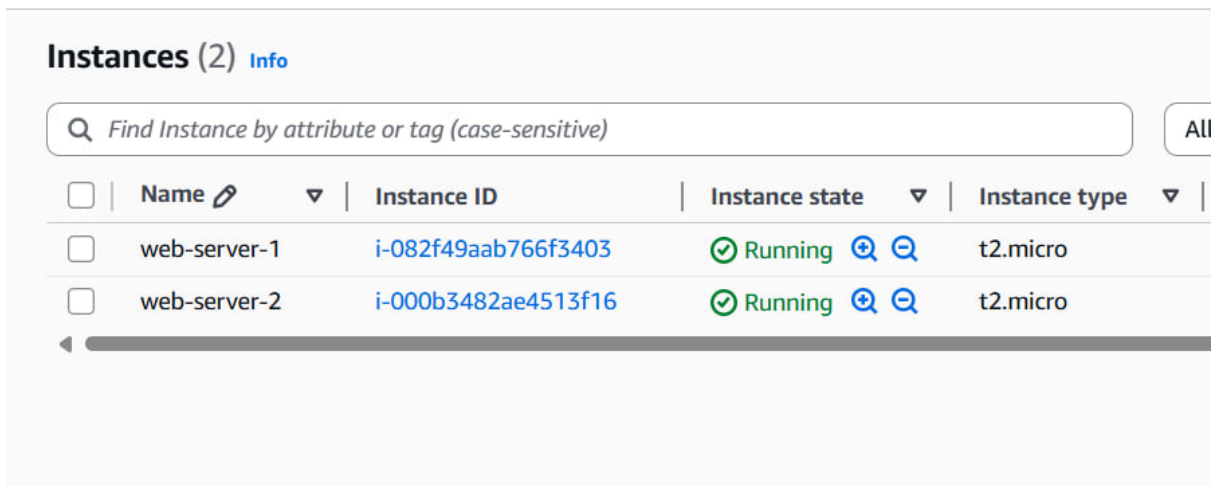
Instances (2) Info

Find Instance by attribute or tag (case-sensitive)

All

| Name | Instance ID | Instance state | Instance type |
|---|---|---|---|
| web-server-1 | i-082f49aab766f3403 | Running | t2.micro |
| web-server-2 | i-000b3482ae4513f16 | Running | t2.micro |